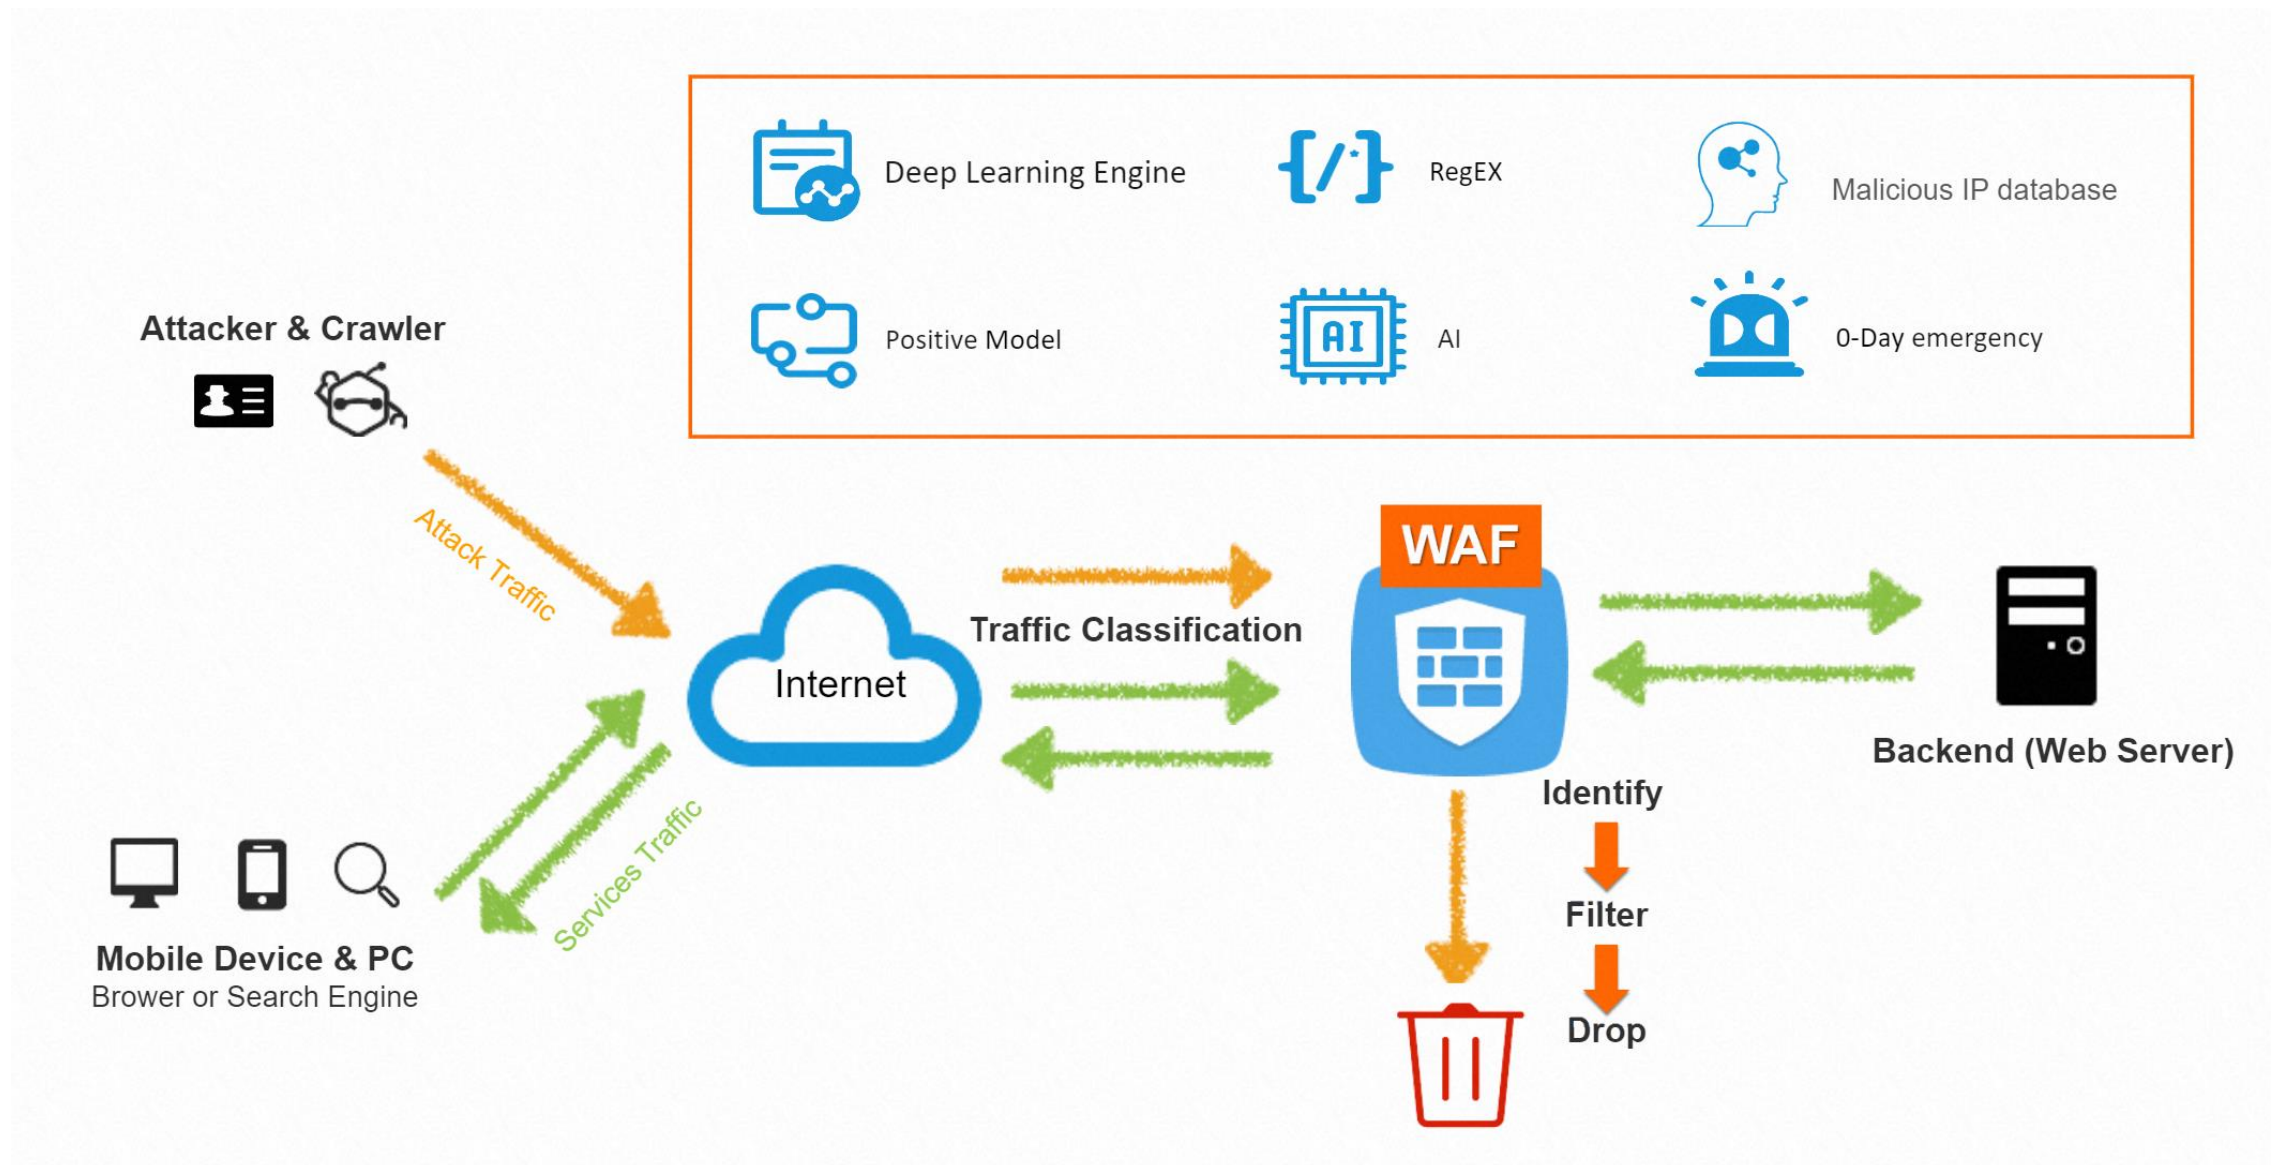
Deep Learning Engine

RegEX

Malicious IP database

Positive Model

AI

AI

0-Day emergency

Attacker & Crawler

Attack Traffic

WAF

Traffic Classification

Internet

Backend (Web Server)

Identify

Filter

Drop

Services Traffic

Mobile Device & PC
Brower or Search Engine